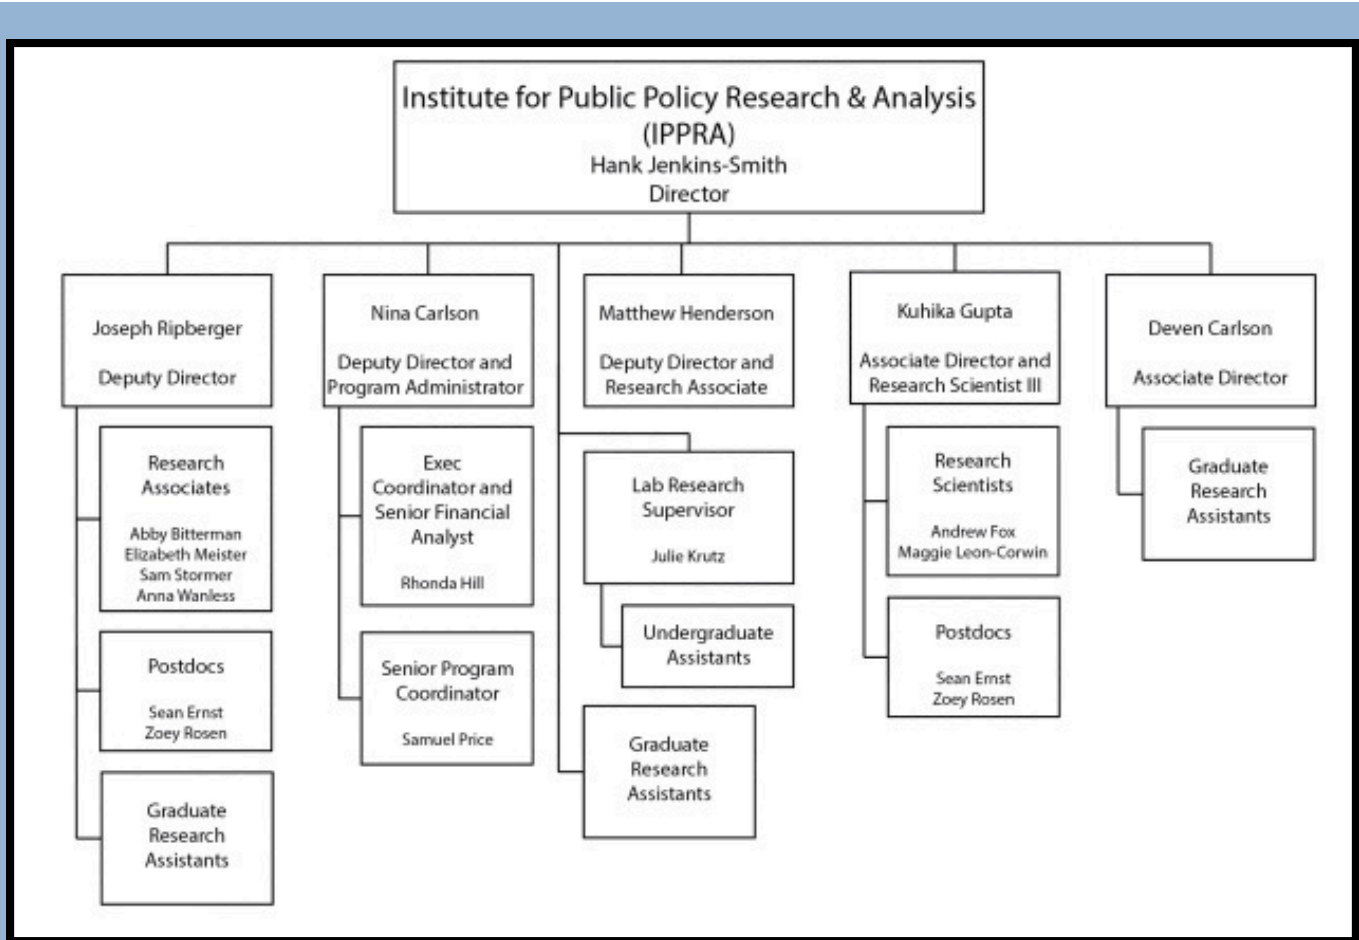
Institute for Public Policy Research & Analysis (IPPRA)
Hank Jenkins-Smith
Director

Joseph Ripberger
Deputy Director

Research Associates
Abby Bitterman
Elizabeth Meister
Sam Stormer
Anna Wanless

Postdocs
Sean Ernst
Zoey Rosen

Graduate Research Assistants

Nina Carlson
Deputy Director and Program Administrator

Exec Coordinator and Senior Financial Analyst
Rhonda Hill

Senior Program Coordinator
Samuel Price

Matthew Henderson
Deputy Director and Research Associate

Lab Research Supervisor
Julie Krutz

Undergraduate Assistants

Graduate Research Assistants

Kuhika Gupta
Associate Director and Research Scientist III

Research Scientists
Andrew Fox
Maggie Leon-Corwin

Postdocs
Sean Ernst
Zoey Rosen

Deven Carlson
Associate Director

Graduate Research Assistants